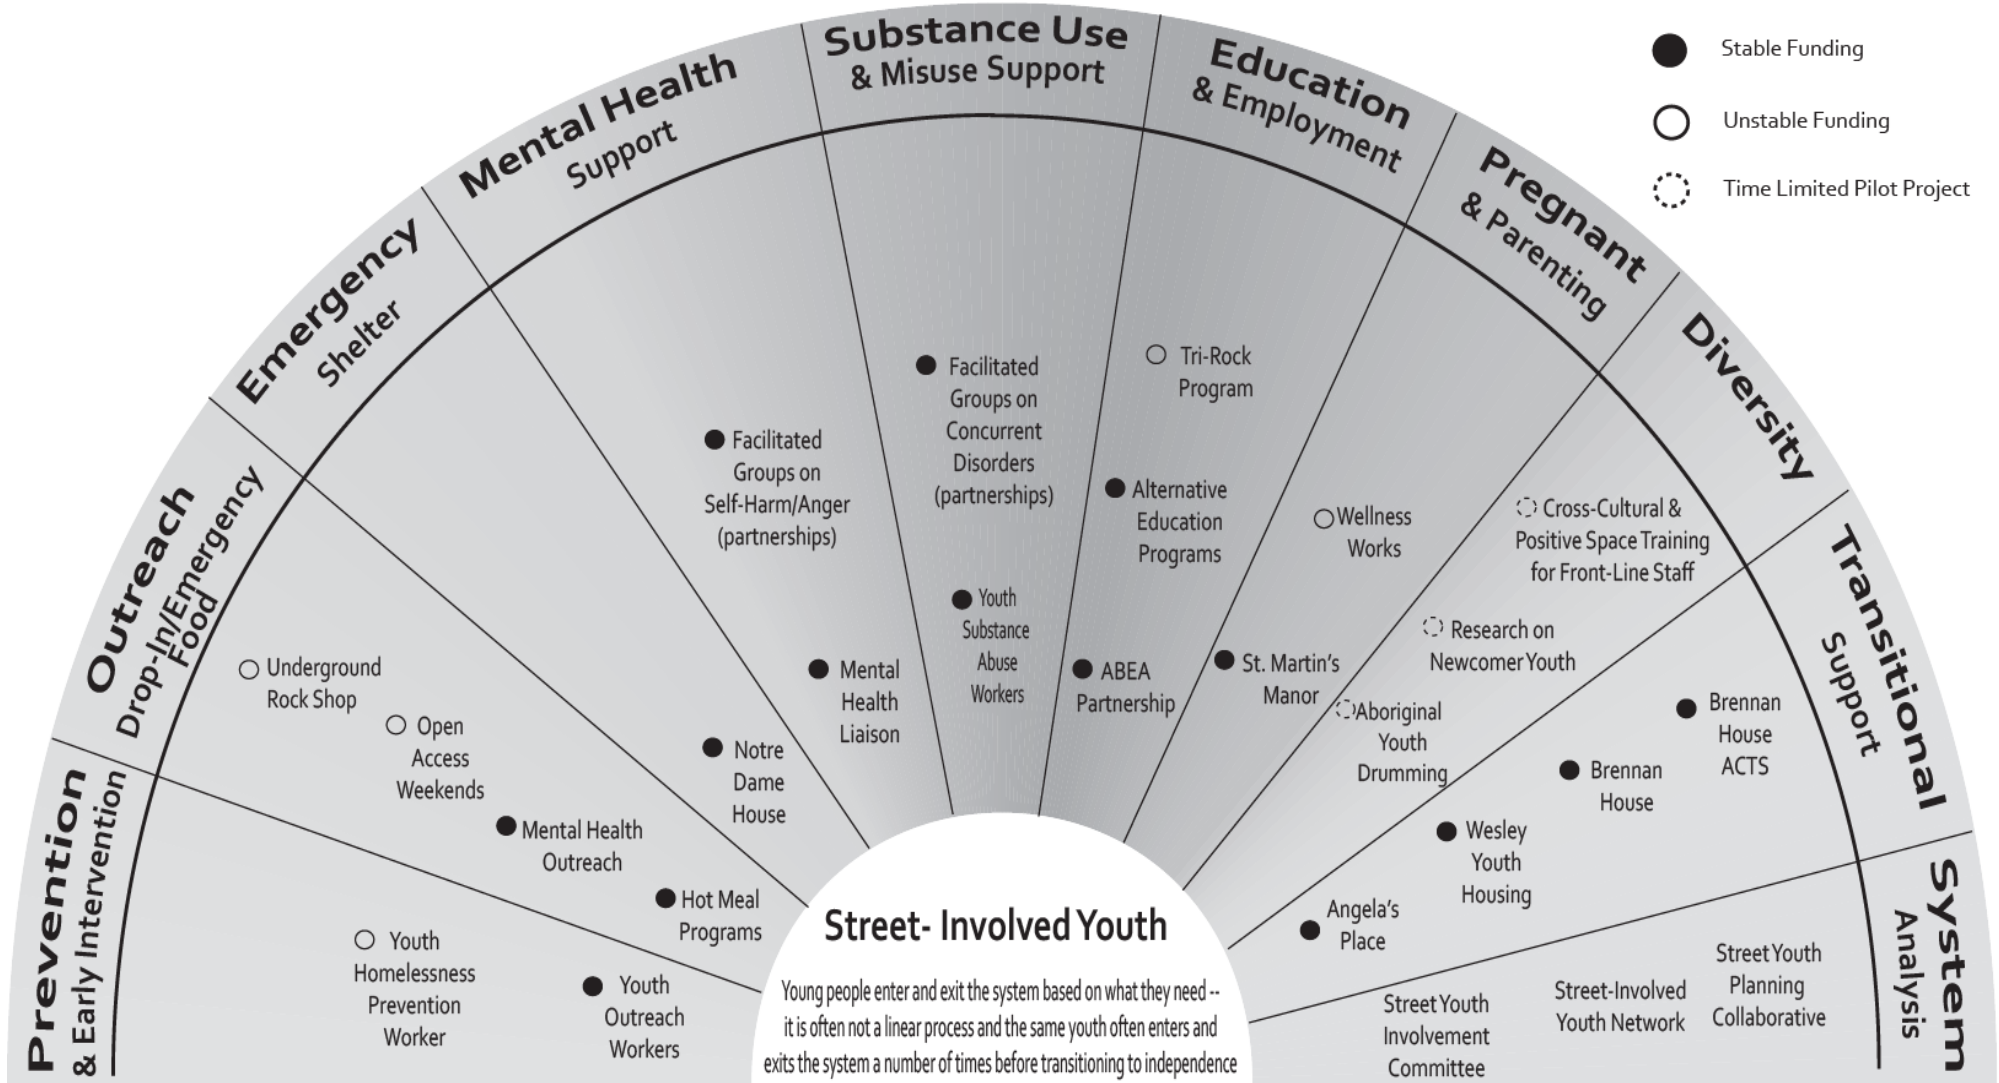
Stable Funding

Unstable Funding

Time Limited Pilot Project

Prevention & Early Intervention

Youth Homelessness Prevention Worker

Youth Outreach Workers

Outreach Drop-In/Emergency Food

Underground Rock Shop

Open Access Weekends

Mental Health Outreach

Hot Meal Programs

Emergency Shelter

Notre Dame House

Mental Health Support

Facilitated Groups on Self-Harm/Anger (partnerships)

Mental Health Liaison

Substance Use & Misuse Support

Facilitated Groups on Concurrent Disorders (partnerships)

Youth Substance Abuse Workers

Education & Employment

Tri-Rock Program

Alternative Education Programs

ABEA Partnership

Pregnant & Parenting

Wellness Works

St. Martin's Manor

Diversity

Cross-Cultural & Positive Space Training for Front-Line Staff

Research on Newcomer Youth

Aboriginal Youth Drumming

Transitional Support

Brennan House ACTS

Brennan House

Wesley Youth Housing

Angela's Place

System Analysis

Street Youth Planning Collaborative

Street-Involved Youth Network

Street Youth Involvement Committee

Street- Involved Youth

Young people enter and exit the system based on what they need -- it is often not a linear process and the same youth often enters and exits the system a number of times before transitioning to independence